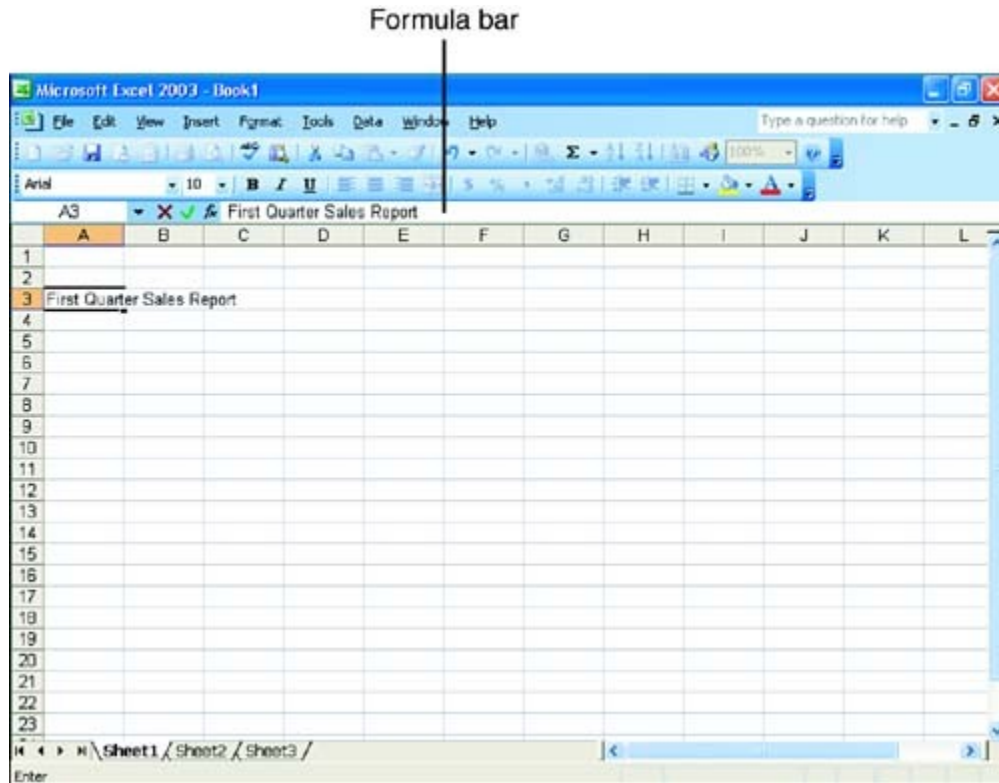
Formula bar

Microsoft Excel 2003 - Book1

File Edit View Insert Format Tools Data Window Help

Type a question for help

100%

Arial 10 B I U

A3 fx First Quarter Sales Report

| | A | B | C | D | E | F | G | H | I | J | K | L |
|---|---|---|---|---|---|---|---|---|---|---|---|---|
| 1 | | | | | | | | | | | | |
| 2 | | | | | | | | | | | | |
| 3 | First Quarter Sales Report | | | | | | | | | | | |
| 4 | | | | | | | | | | | | |
| 5 | | | | | | | | | | | | |
| 6 | | | | | | | | | | | | |
| 7 | | | | | | | | | | | | |
| 8 | | | | | | | | | | | | |
| 9 | | | | | | | | | | | | |
| 10 | | | | | | | | | | | | |
| 11 | | | | | | | | | | | | |
| 12 | | | | | | | | | | | | |
| 13 | | | | | | | | | | | | |
| 14 | | | | | | | | | | | | |
| 15 | | | | | | | | | | | | |
| 16 | | | | | | | | | | | | |
| 17 | | | | | | | | | | | | |
| 18 | | | | | | | | | | | | |
| 19 | | | | | | | | | | | | |
| 20 | | | | | | | | | | | | |
| 21 | | | | | | | | | | | | |
| 22 | | | | | | | | | | | | |
| 23 | | | | | | | | | | | | |

Sheet1 Sheet2 Sheet3

Enter